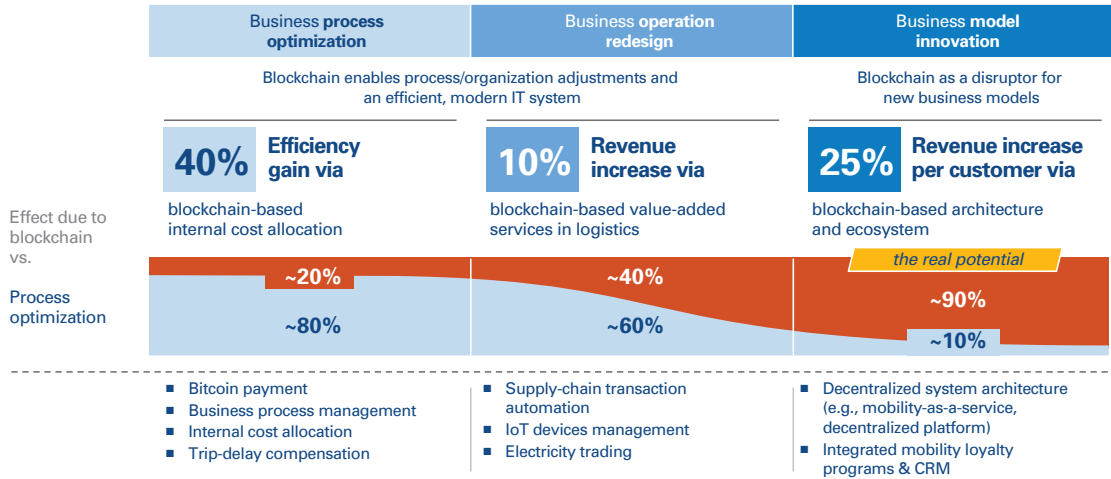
Business process optimization

Business operation redesign

Business model innovation

Blockchain enables process/organization adjustments and an efficient, modern IT system

Blockchain as a disruptor for new business models

40% Efficiency gain via

blockchain-based internal cost allocation

10% Revenue increase via

blockchain-based value-added services in logistics

25% Revenue increase per customer via

blockchain-based architecture and ecosystem

Effect due to blockchain vs.

Process optimization

~20%

~80%

~40%

~60%

the real potential

~90%

~10%

- Bitcoin payment
- Business process management
- Internal cost allocation
- Trip-delay compensation

- Supply-chain transaction automation
- IoT devices management
- Electricity trading

- Decentralized system architecture (e.g., mobility-as-a-service, decentralized platform)
- Integrated mobility loyalty programs & CRM